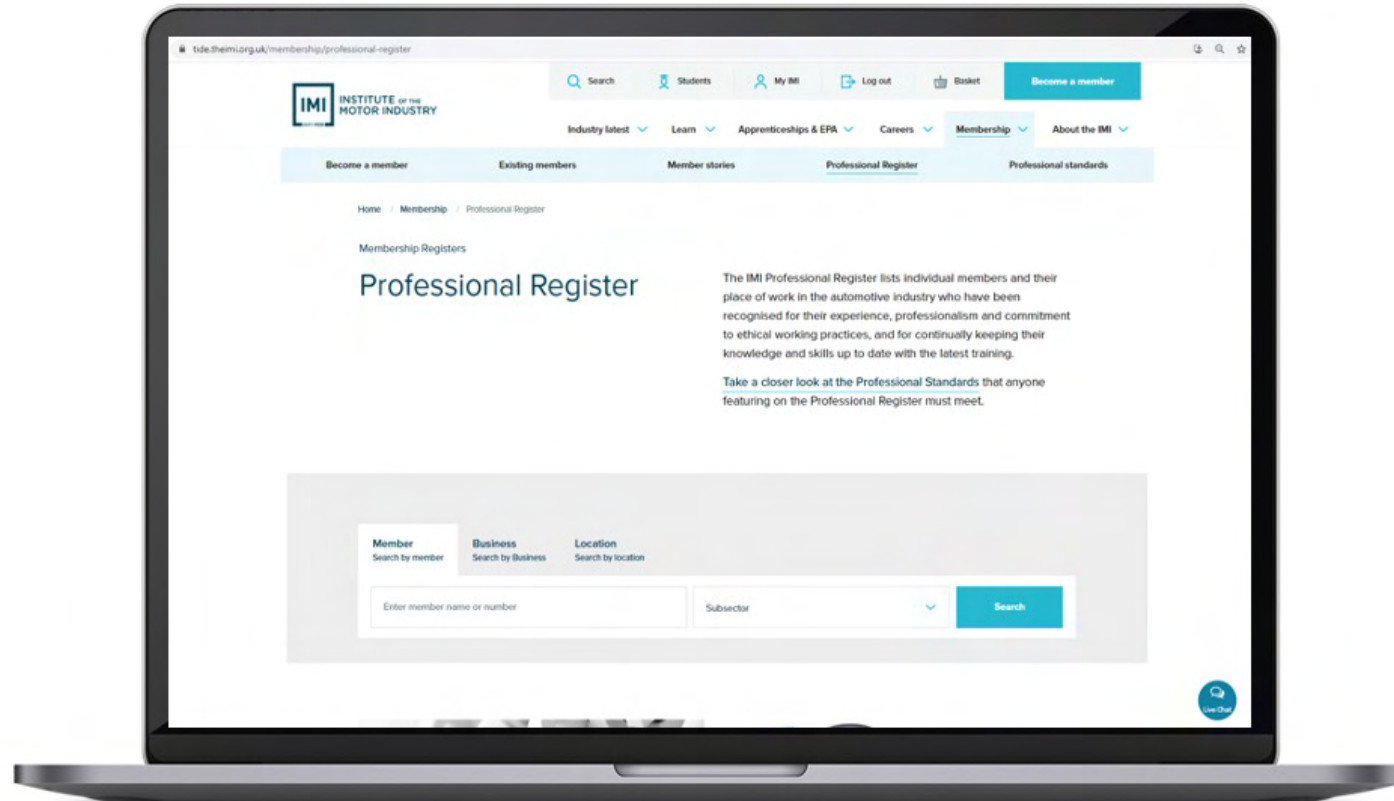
tide.theimi.org.uk/membership/professional-register

Search Students My IMI Log out Basket Become a member

IMI INSTITUTE OF THE MOTOR INDUSTRY

Industry latest Learn Apprenticeships & EPA Careers Membership About the IMI

Become a member Existing members Member stories Professional Register Professional standards

Home / Membership / Professional Register

Membership Registers

Professional Register

The IMI Professional Register lists individual members and their place of work in the automotive industry who have been recognised for their experience, professionalism and commitment to ethical working practices, and for continually keeping their knowledge and skills up to date with the latest training.

Take a closer look at the Professional Standards that anyone featuring on the Professional Register must meet.

Member
Search by member

Business
Search by Business

Location
Search by location

Enter member name or number

Subsector

Search

Live Chat